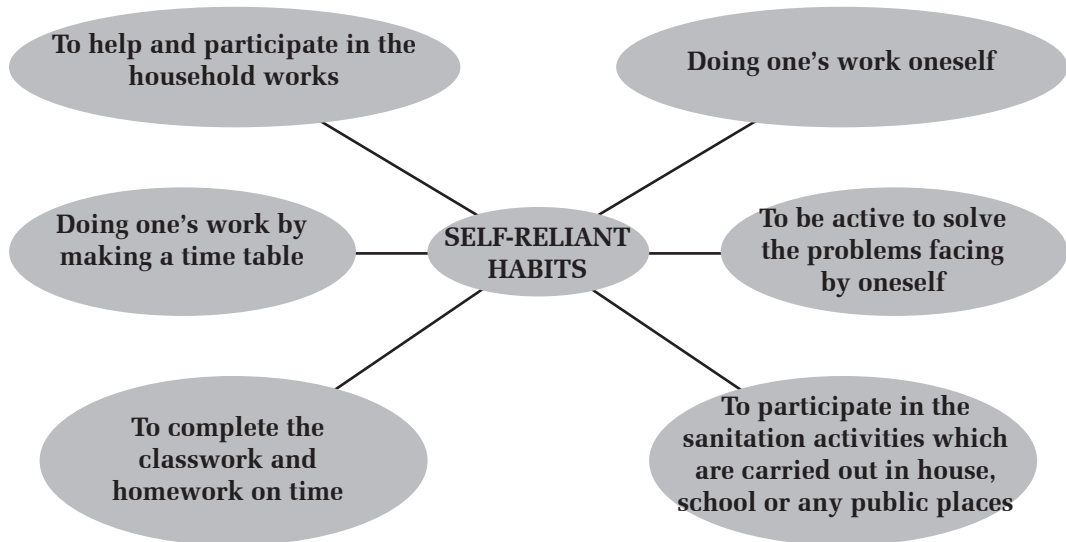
To help and participate in the household works

Doing one's work oneself

Doing one's work by making a time table

SELF-RELIANT HABITS

To be active to solve the problems facing by oneself

To complete the classwork and homework on time

To participate in the sanitation activities which are carried out in house, school or any public places